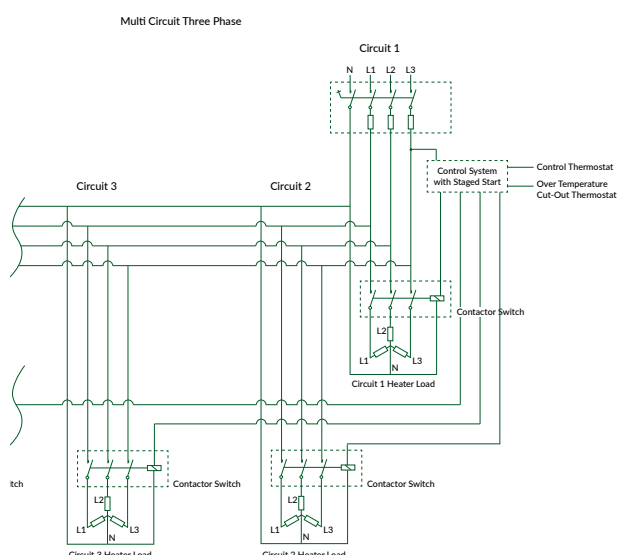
Multi Circuit Three Phase

Circuit 1

N L1 L2 L3

Control System with Staged Start

Control Thermostat

Over Temperature Cut-Out Thermostat

Circuit 3

Circuit 2

Contactor Switch

L2

L1 N L3

Circuit 1 Heater Load

itch

Contactor Switch

L2

L1 N L3

Circuit 3 Heater Load

Contactor Switch

L2

L1 N L3

Circuit 2 Heater Load